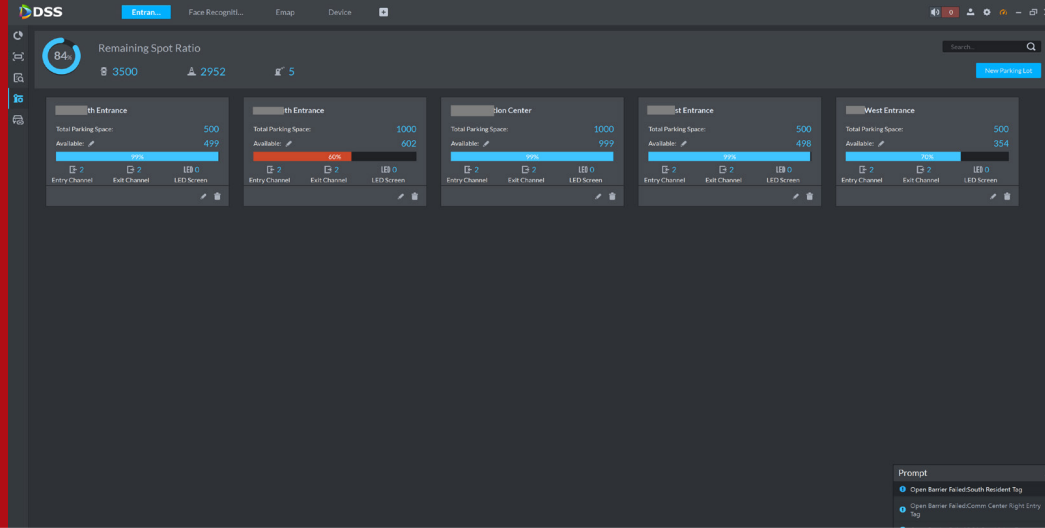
DSS Entran... Face Recogniti... Emap Device

0

84%

Remaining Spot Ratio

3500 2952 5

Search...

New Parking Lot

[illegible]th Entrance
Total Parking Space: 500
Available: 499
99%
2 Entry Channel
2 Exit Channel
0 LED Screen

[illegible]th Entrance
Total Parking Space: 1000
Available: 602
60%
2 Entry Channel
2 Exit Channel
0 LED Screen

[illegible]tion Center
Total Parking Space: 1000
Available: 999
99%
2 Entry Channel
2 Exit Channel
0 LED Screen

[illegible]st Entrance
Total Parking Space: 500
Available: 498
99%
2 Entry Channel
2 Exit Channel
0 LED Screen

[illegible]West Entrance
Total Parking Space: 500
Available: 354
70%
2 Entry Channel
2 Exit Channel
0 LED Screen

Prompt
Open Barrier Failed:South Resident Tag
Open Barrier Failed:Comm Center Right Entry Tag